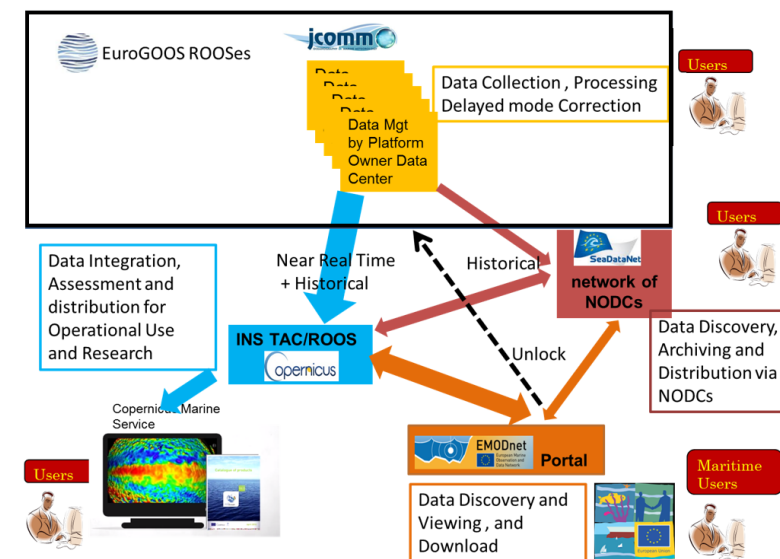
EuroGOOS ROOSes

jcomm

Data Mgt by Platform Owner Data Center

Data Collection , Processing Delayed mode Correction

Users

Users

Near Real Time + Historical

Historical

SeaDataNet

network of NODCs

Data Integration, Assessment and distribution for Operational Use and Research

INS TAC/ROOS

copernicus

Unlock

Data Discovery, Archiving and Distribution via NODCs

Copernicus Marine Service

EMODnet

Portal

Users

Maritime Users

Data Discovery and Viewing , and Download